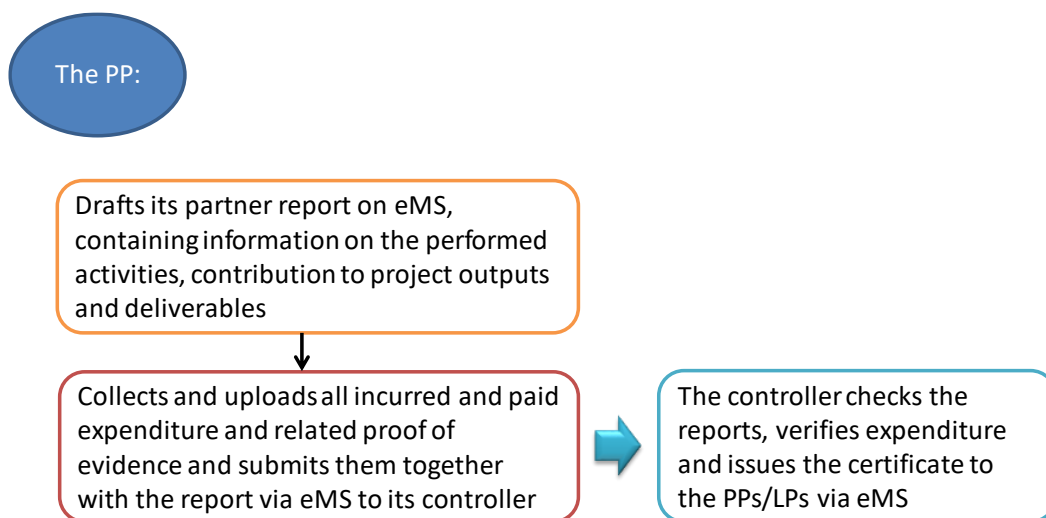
The PP:

Drafts its partner report on eMS, containing information on the performed activities, contribution to project outputs and deliverables

Collects and uploads all incurred and paid expenditure and related proof of evidence and submits them together with the report via eMS to its controller

The controller checks the reports, verifies expenditure and issues the certificate to the PPs/LPs via eMS